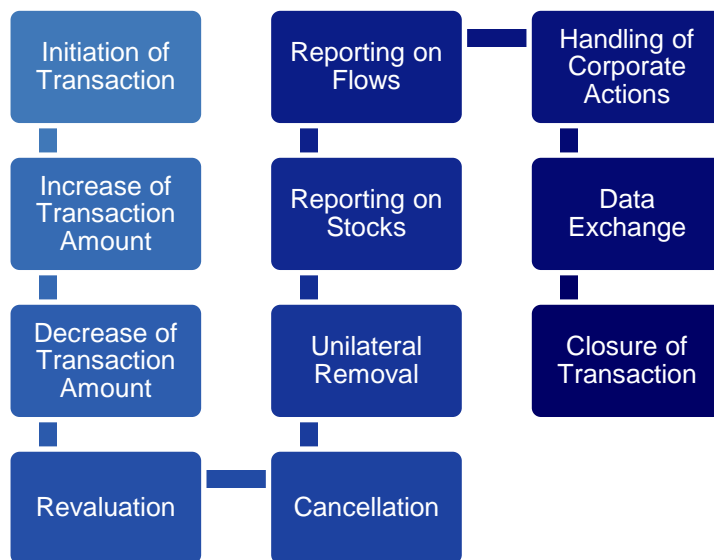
Initiation of Transaction

Increase of Transaction Amount

Decrease of Transaction Amount

Revaluation

Cancellation

Unilateral Removal

Reporting on Stocks

Reporting on Flows

Handling of Corporate Actions

Data Exchange

Closure of Transaction